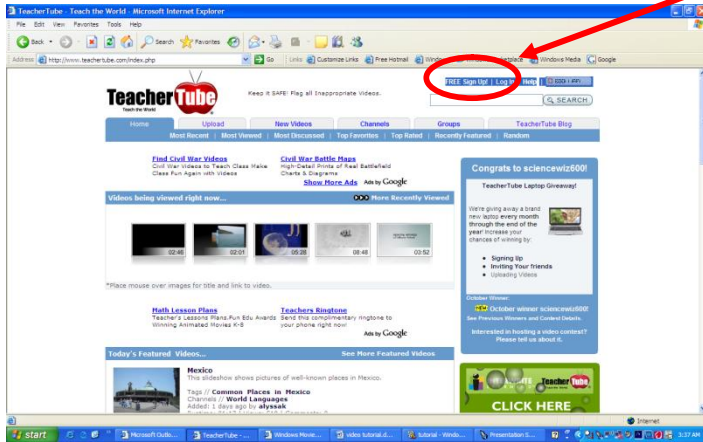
TeacherTube - Teach the World - Microsoft Internet Explorer

File Edit View Favorites Tools Help

Back Search Favorites

Address http://www.teachertube.com/index.php Go Links Customize Links Free Hotmail Windows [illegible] Marketplace Windows Media Google

TeacherTube Teach the World

Keep it SAFE! Flag all inappropriate Videos.

FREE Sign Up! | Log In | Help | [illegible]

SEARCH

Home | Upload | New Videos | Channels | Groups | TeacherTube Blog

Most Recent | Most Viewed | Most Discussed | Top Favorites | Top Rated | Recently Featured | Random

Find Civil War Videos
Civil War Videos to Teach Class Make Class Fun Again with Videos

Civil War Battle Maps
High-Detail Prints of Real Battlefield Charts & Diagrams

Show More Ads Ads by Google

Videos being viewed right now...

More Recently Viewed

02:46 02:01 05:28 08:48 02:52

*Place mouse over images for title and link to video.

Math Lesson Plans
Teacher's Lessons Plans.Fun Edu Awards Winning Animated Movies K-8

Teachers Ringtone
Send this complimentary ringtone to your phone right now!

Ads by Google

Today's Featured Videos... See More Featured Videos

Mexico
This slideshow shows pictures of well-known places in Mexico.

Tags // Common Places in Mexico
Channels // World Languages
Added: 1 days ago by alyssak

Congrats to sciencewiz600!

TeacherTube Laptop Giveaway!

We're giving away a brand new laptop every month through the end of the year! Increase your chances of winning by:

• Signing Up
• Inviting Your friends
• Uploading Videos

October Winner:
NEW October winner sciencewiz600!
See Previous Winners and Contest Details.

Interested in hosting a video contest? Please tell us about it.

TeacherTube

CLICK HERE

Internet

start Microsoft Outlo... TeacherTube -... Windows Movie... video tutorial.d... tutorial - Windo... Presentation S... 3:37 AM